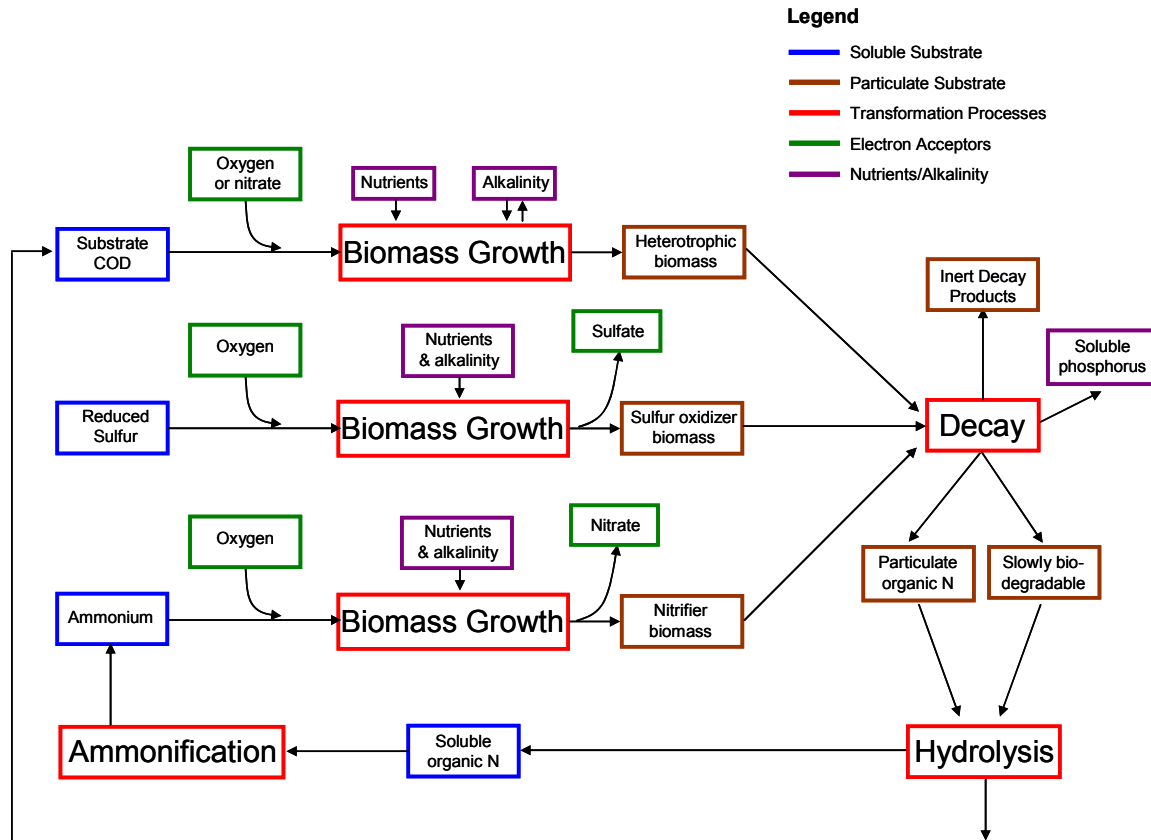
Legend

Soluble Substrate

Particulate Substrate

Transformation Processes

Electron Acceptors

Nutrients/Alkalinity

Oxygen or nitrate

Nutrients

Alkalinity

Substrate COD

Biomass Growth

Heterotrophic biomass

Inert Decay Products

Soluble phosphorus

Oxygen

Nutrients & alkalinity

Sulfate

Reduced Sulfur

Biomass Growth

Sulfur oxidizer biomass

Decay

Oxygen

Nutrients & alkalinity

Nitrate

Ammonium

Biomass Growth

Nitrifier biomass

Particulate organic N

Slowly biodegradable

Ammonification

Soluble organic N

Hydrolysis